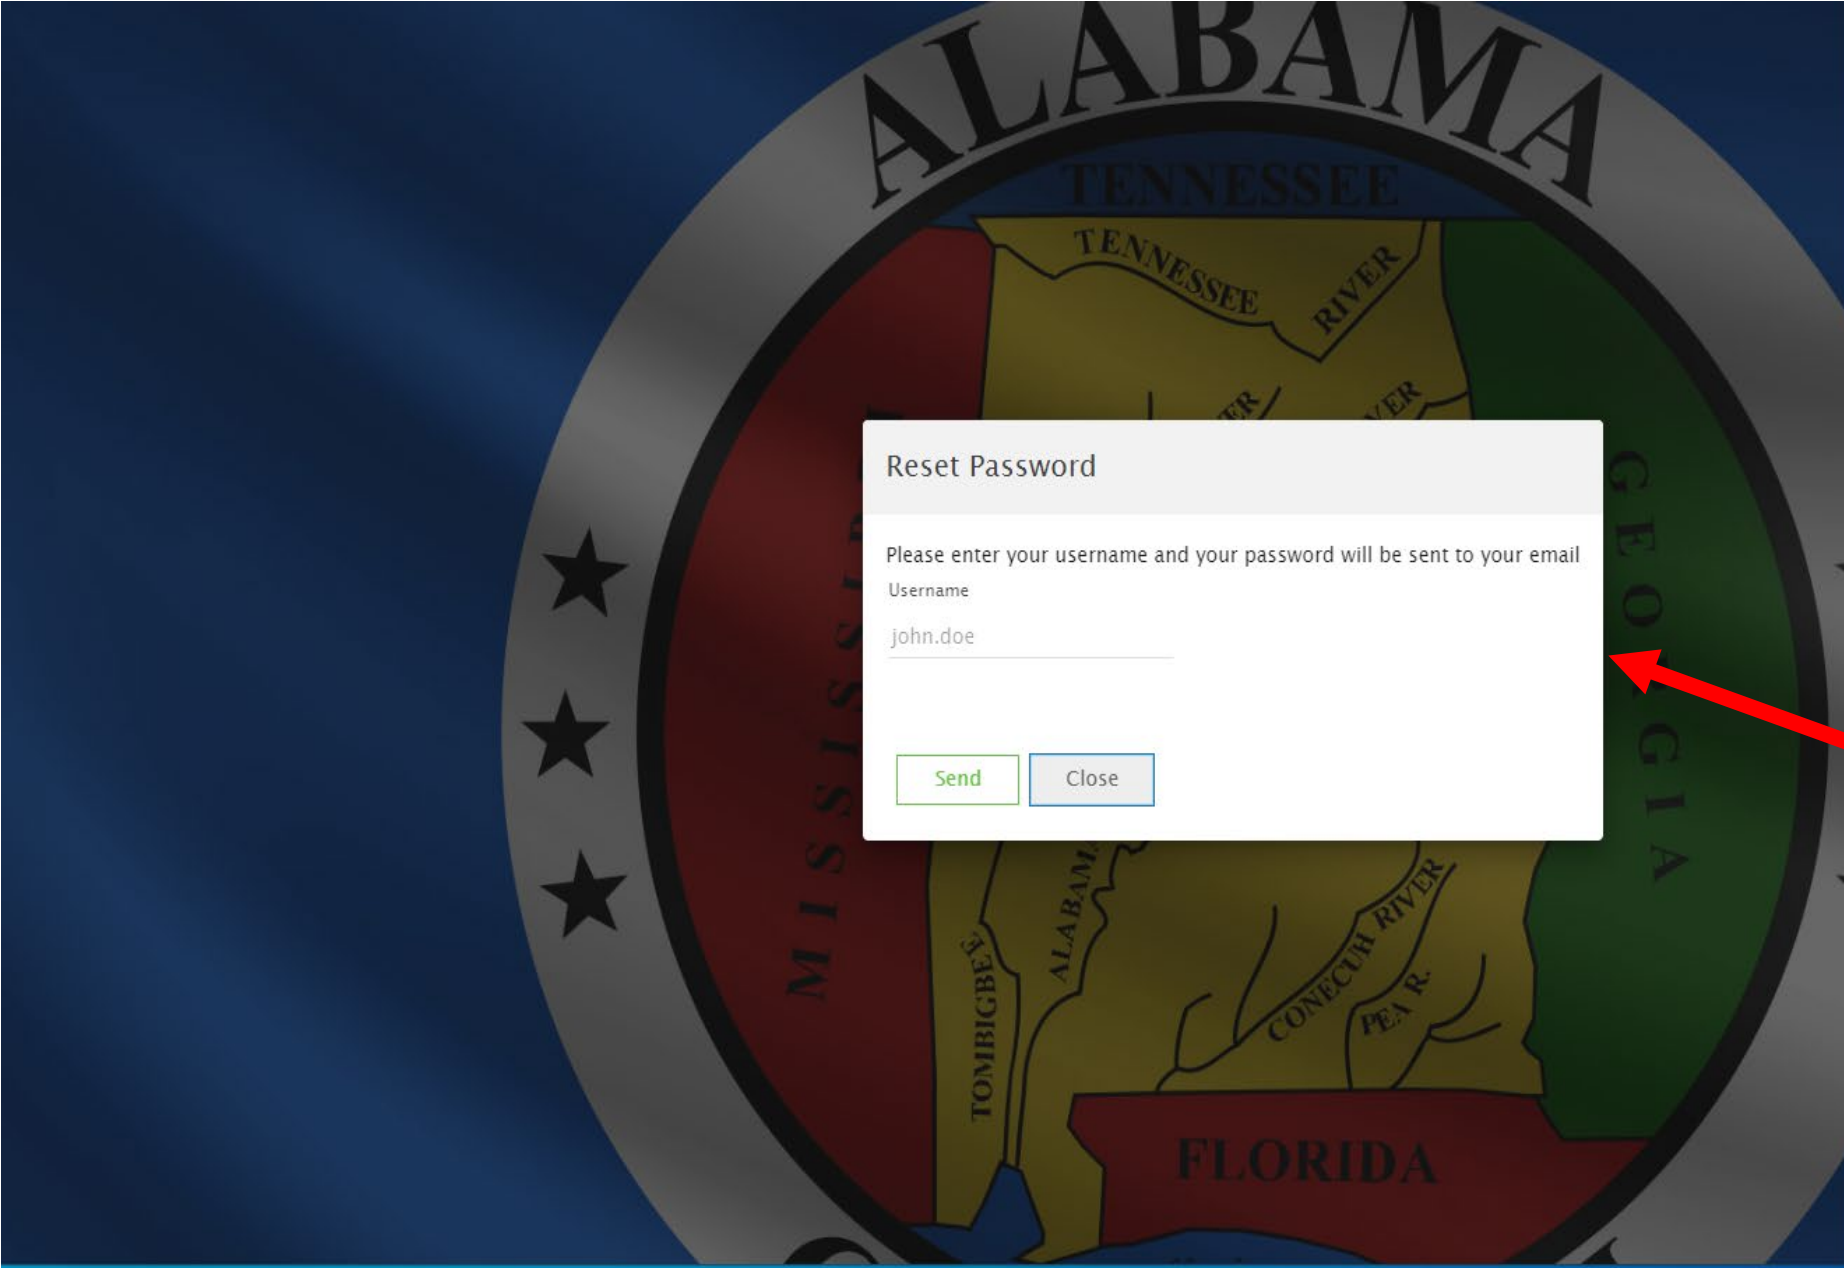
ALABAMA

TENNESSEE

TENNESSEE RIVER

Reset Password

Please enter your username and your password will be sent to your email

Username

john.doe

Send Close

MISSISSIPPI

GEORGIA

TOMBIGBEE

ALABAMA

CONECUH RIVER

PEA R.

FLORIDA